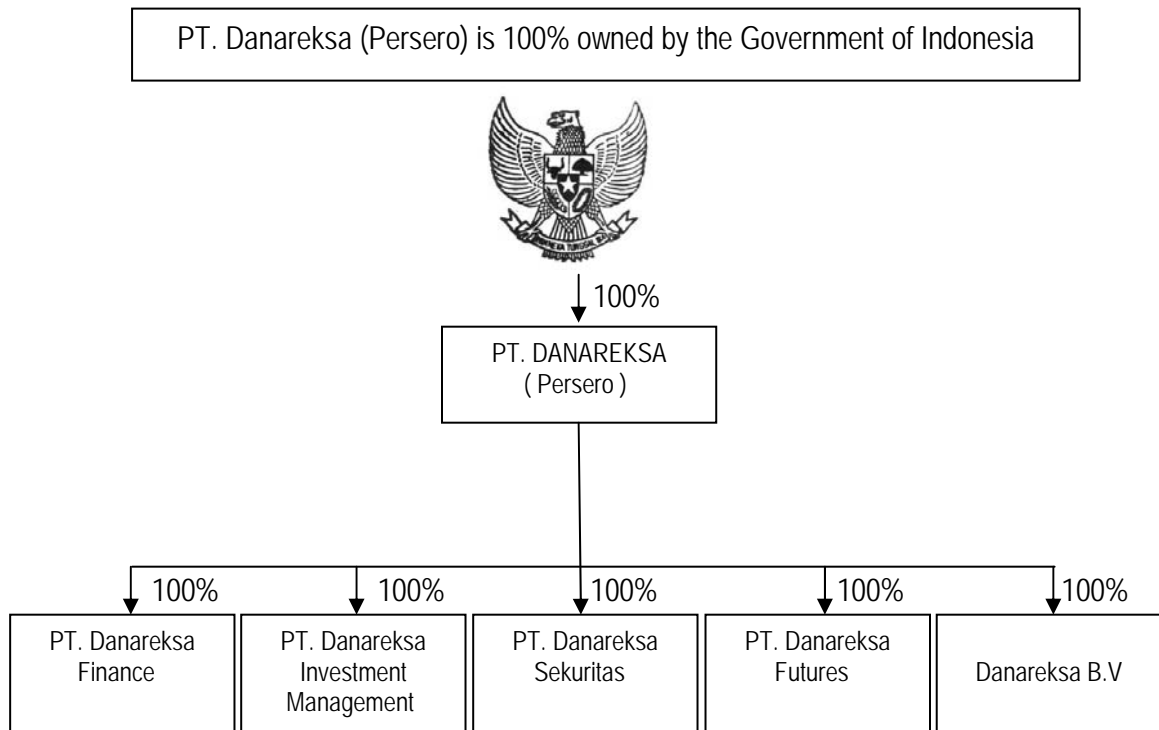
PT. Danareksa (Persero) is 100% owned by the Government of Indonesia

BHINNEKA TUNGGAL IKA

100%

PT. DANAREKSA
( Persero )

100%

100%

100%

100%

100%

PT. Danareksa Finance

PT. Danareksa Investment Management

PT. Danareksa Sekuritas

PT. Danareksa Futures

Danareksa B.V